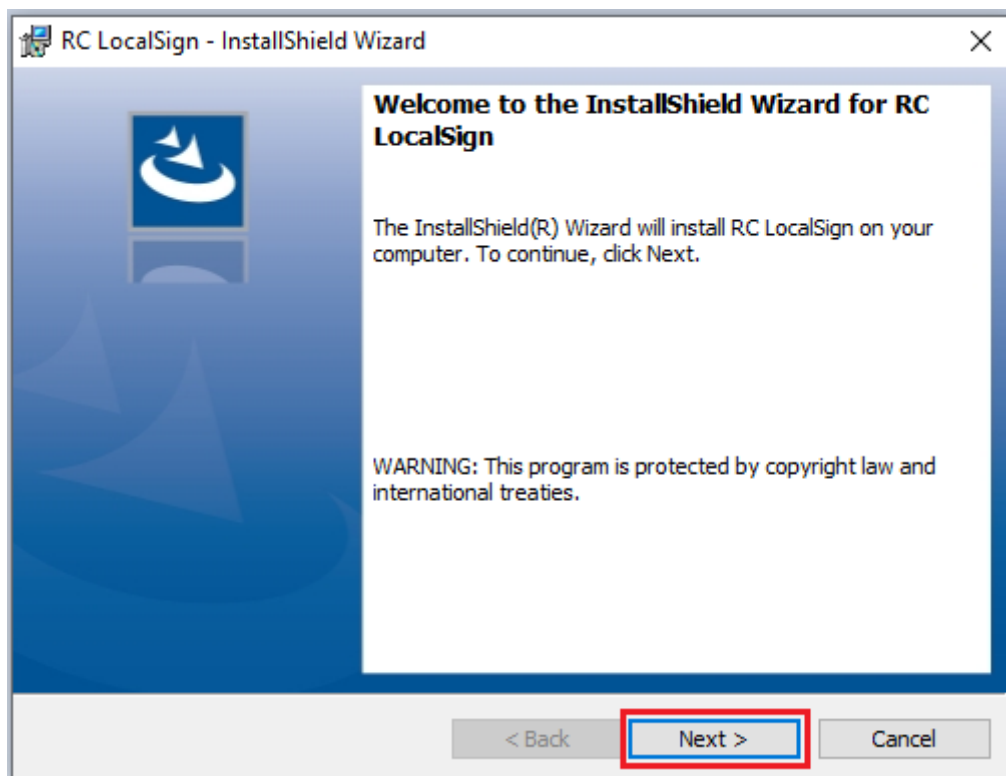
RC LocalSign - InstallShield Wizard

×

Welcome to the InstallShield Wizard for RC LocalSign

The InstallShield(R) Wizard will install RC LocalSign on your computer. To continue, click Next.

WARNING: This program is protected by copyright law and international treaties.

< Back

Next >

Cancel